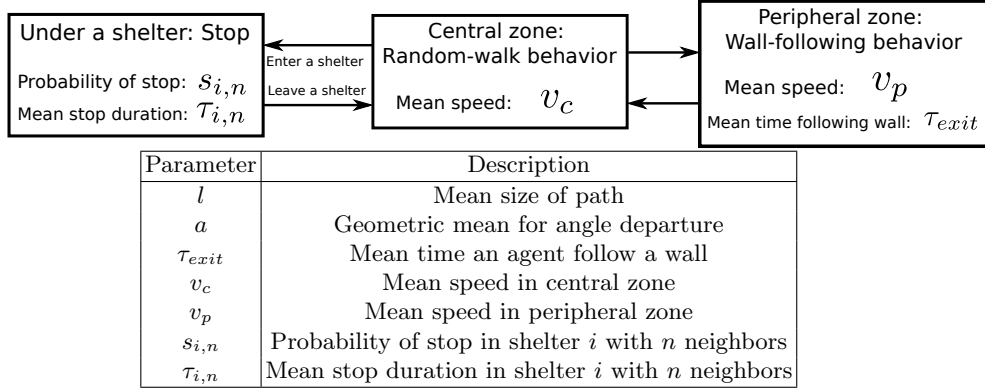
Under a shelter: Stop

Probability of stop: $s_{i,n}$

Mean stop duration: $\tau_{i,n}$

Enter a shelter

Leave a shelter

Central zone: Random-walk behavior

Mean speed: $v_c$

Peripheral zone: Wall-following behavior

Mean speed: $v_p$

Mean time following wall: $\tau_{exit}$

| Parameter | Description |
|---|---|
| $l$ | Mean size of path |
| $a$ | Geometric mean for angle departure |
| $\tau_{exit}$ | Mean time an agent follow a wall |
| $v_c$ | Mean speed in central zone |
| $v_p$ | Mean speed in peripheral zone |
| $s_{i,n}$ | Probability of stop in shelter $i$ with $n$ neighbors |
| $\tau_{i,n}$ | Mean stop duration in shelter $i$ with $n$ neighbors |